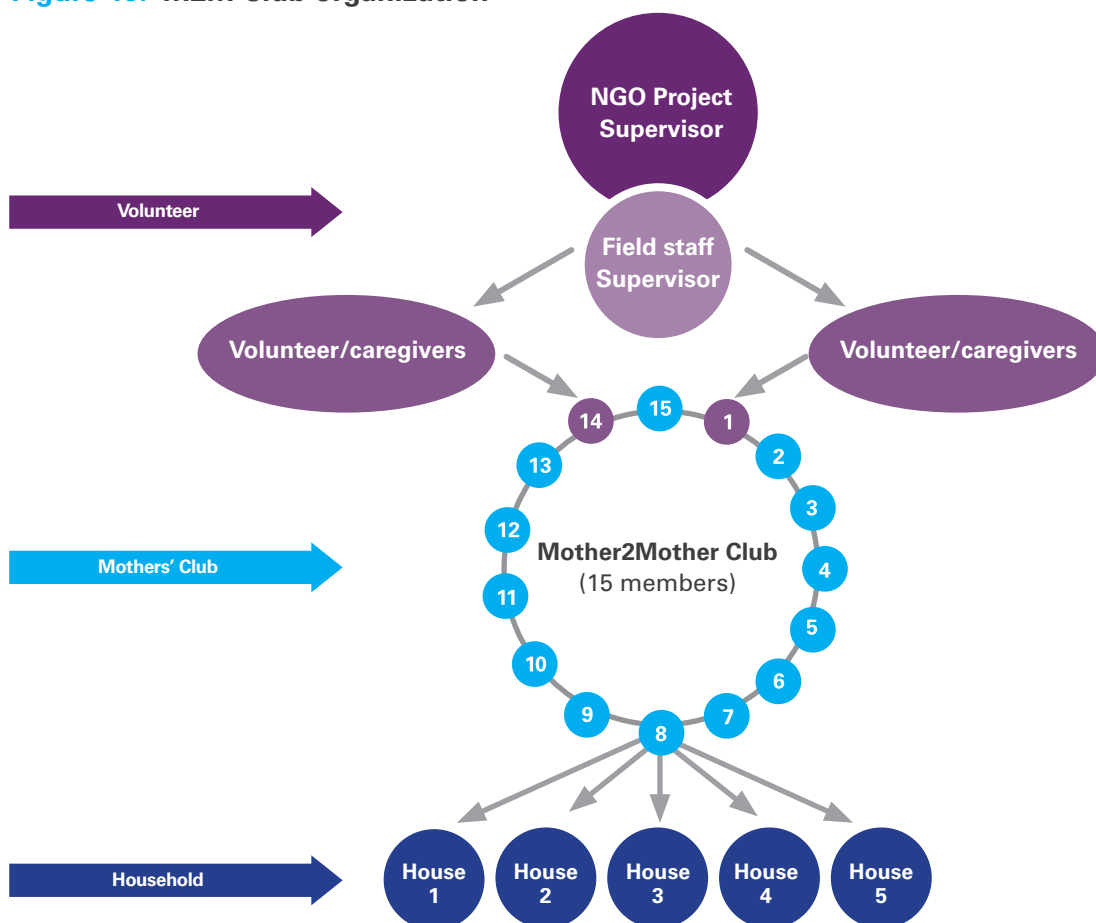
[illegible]

NGO Project Supervisor

Volunteer

Field staff Supervisor

Volunteer/caregivers

Volunteer/caregivers

14

15

1

13

2

3

12

Mothers' Club

Mother2Mother Club
(15 members)

4

11

5

10

6

9

7

8

Household

House 1

House 2

House 3

House 4

House 5